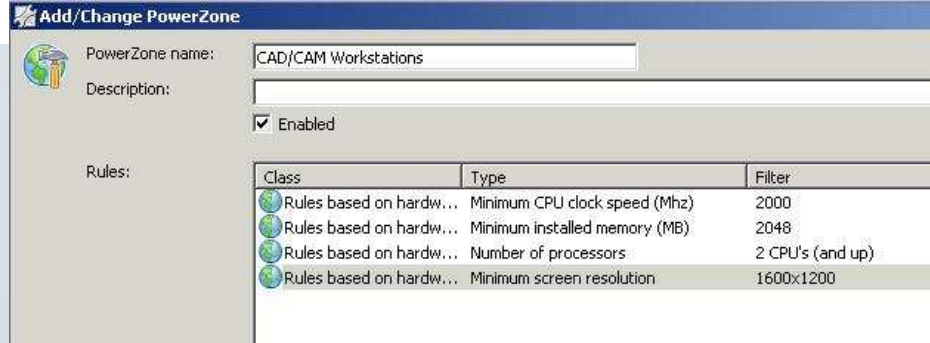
Add/Change PowerZone

PowerZone name: CAD/CAM Workstations

Description:

☑ Enabled

Rules:

| Class | Type | Filter |
|---|---|---|
| Rules based on hardw... | Minimum CPU clock speed (Mhz) | 2000 |
| Rules based on hardw... | Minimum installed memory (MB) | 2048 |
| Rules based on hardw... | Number of processors | 2 CPU's (and up) |
| Rules based on hardw... | Minimum screen resolution | 1600x1200 |